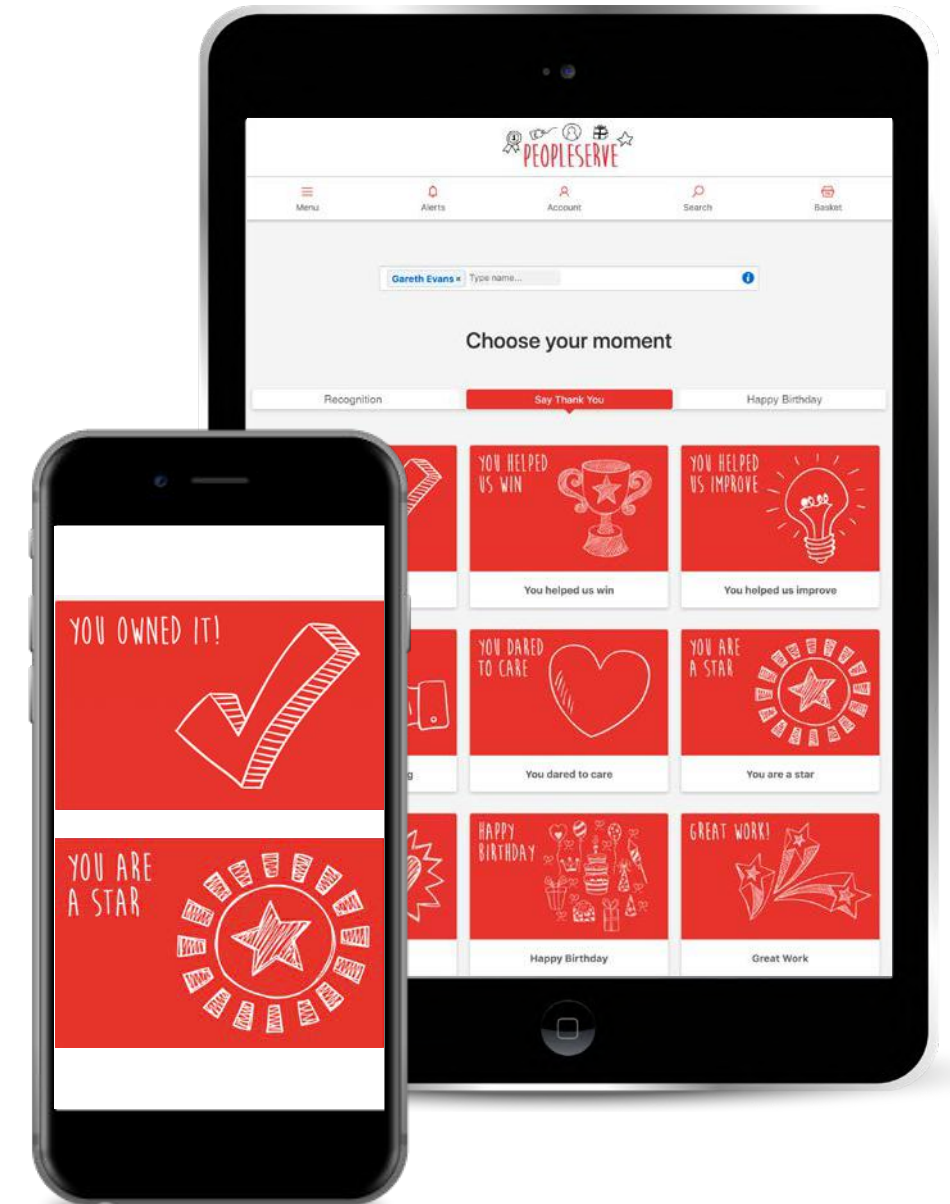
PEOPLESERVE

Menu
Alerts
Account
Search
Basket

Gareth Evans × Type name...

Choose your moment

Recognition
Say Thank You
Happy Birthday

YOU HELPED US WIN
You helped us win

YOU HELPED US IMPROVE
You helped us improve

g

YOU DARED TO CARE
You dared to care

YOU ARE A STAR
You are a star

HAPPY BIRTHDAY
Happy Birthday

GREAT WORK!
Great Work

YOU OWNED IT!

YOU ARE A STAR